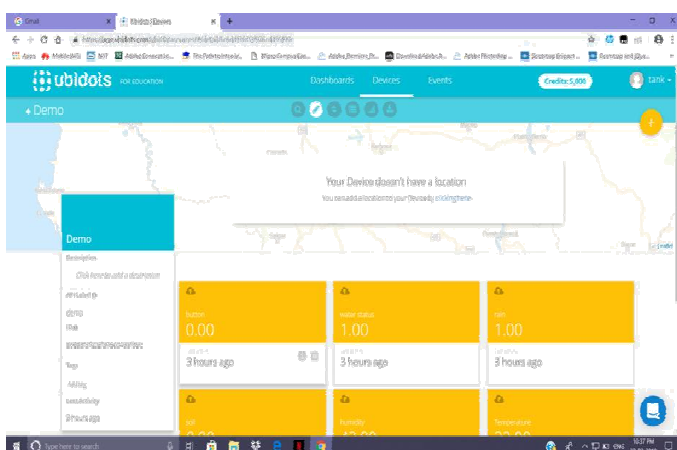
Gmail
Ubidots | Devices
+

ubidots FOR EDUCATION
Dashboards
Devices
Events
Credits: 5,000
tank

Demo

Your Device doesn't have a location
You can add a location to your Device by clicking here

Demo
Description
Click here to add a description
API label
demo
ID
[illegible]
Tags
Adding
Last activity
3 hours ago

button
0.00
3 hours ago

water status
1.00
3 hours ago

rain
1.00
3 hours ago

soil
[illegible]

humidity
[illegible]

Temperature
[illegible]

Type here to search
10:37 PM